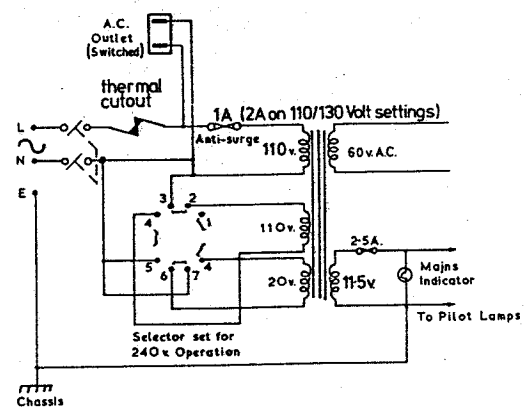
A.C. Outlet (Switched)

thermal cutout

1A (2A on 110/130 Volt settings)

Anti-surge

L

N

E

110v.

60v.A.C.

3 2

4 1

110v.

5 6 7 4

20v.

2·5A.

11·5v

Mains Indicator

To Pilot Lamps

Selector set for 240v. Operation

Chassis